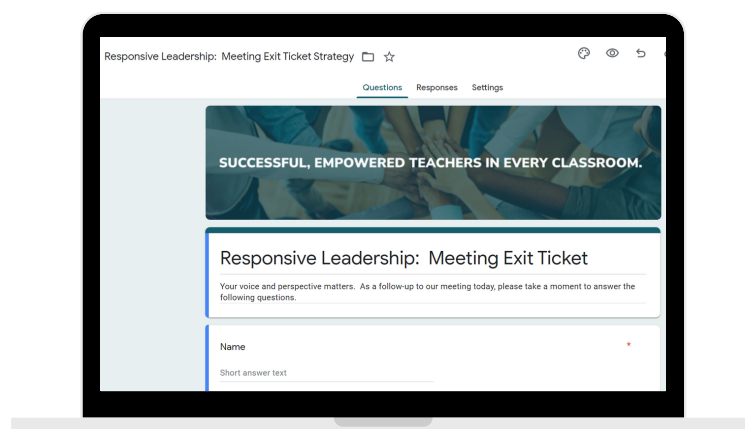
Responsive Leadership: Meeting Exit Ticket Strategy

Questions Responses Settings

SUCCESSFUL, EMPOWERED TEACHERS IN EVERY CLASSROOM.

Responsive Leadership: Meeting Exit Ticket

Your voice and perspective matters. As a follow-up to our meeting today, please take a moment to answer the following questions.

Name *

Short answer text